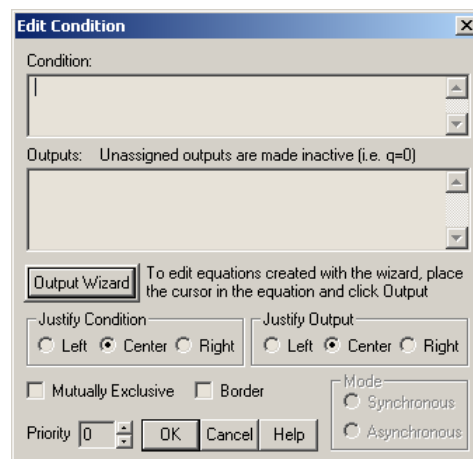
Edit Condition

Condition:

|

Outputs: Unassigned outputs are made inactive (i.e. q=0)

Output Wizard

To edit equations created with the wizard, place the cursor in the equation and click Output

Justify Condition
Left Center Right

Justify Output
Left Center Right

Mutually Exclusive Border

Mode
Synchronous
Asynchronous

Priority 0

OK Cancel Help